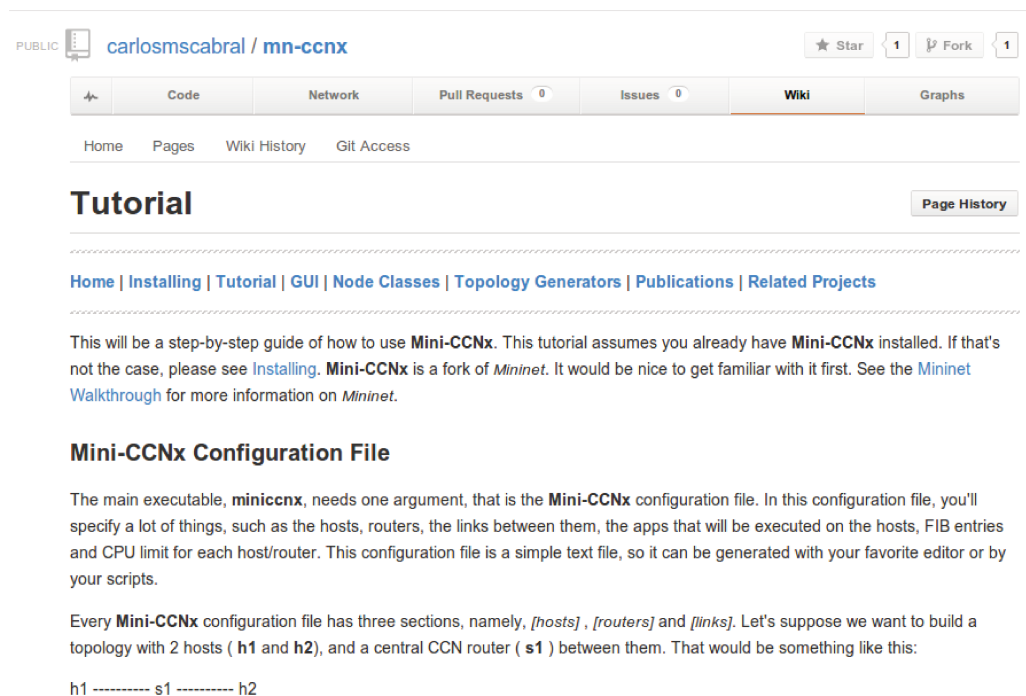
PUBLIC carlosmscabral / mn-ccnx

Star 1 Fork 1

Code | Network | Pull Requests 0 | Issues 0 | Wiki | Graphs

Home Pages Wiki History Git Access

Tutorial

Page History

Home | Installing | Tutorial | GUI | Node Classes | Topology Generators | Publications | Related Projects

This will be a step-by-step guide of how to use **Mini-CCNx**. This tutorial assumes you already have **Mini-CCNx** installed. If that's not the case, please see Installing. **Mini-CCNx** is a fork of *Mininet*. It would be nice to get familiar with it first. See the Mininet Walkthrough for more information on *Mininet*.

Mini-CCNx Configuration File

The main executable, **miniccnx**, needs one argument, that is the **Mini-CCNx** configuration file. In this configuration file, you'll specify a lot of things, such as the hosts, routers, the links between them, the apps that will be executed on the hosts, FIB entries and CPU limit for each host/router. This configuration file is a simple text file, so it can be generated with your favorite editor or by your scripts.

Every **Mini-CCNx** configuration file has three sections, namely, *[hosts]* , *[routers]* and *[links]*. Let's suppose we want to build a topology with 2 hosts ( **h1** and **h2**), and a central CCN router ( **s1** ) between them. That would be something like this:

h1 ---------- s1 ---------- h2